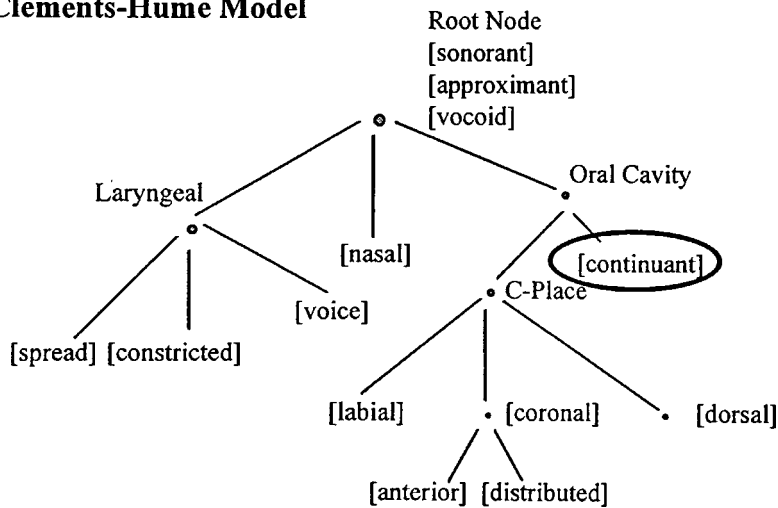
Clements-Hume Model

Root Node
[sonorant]
[approximant]
[vocoid]

Laryngeal

[nasal]

Oral Cavity

[continuant]

[voice]

C-Place

[spread] [constricted]

[labial]

[coronal]

[dorsal]

[anterior] [distributed]